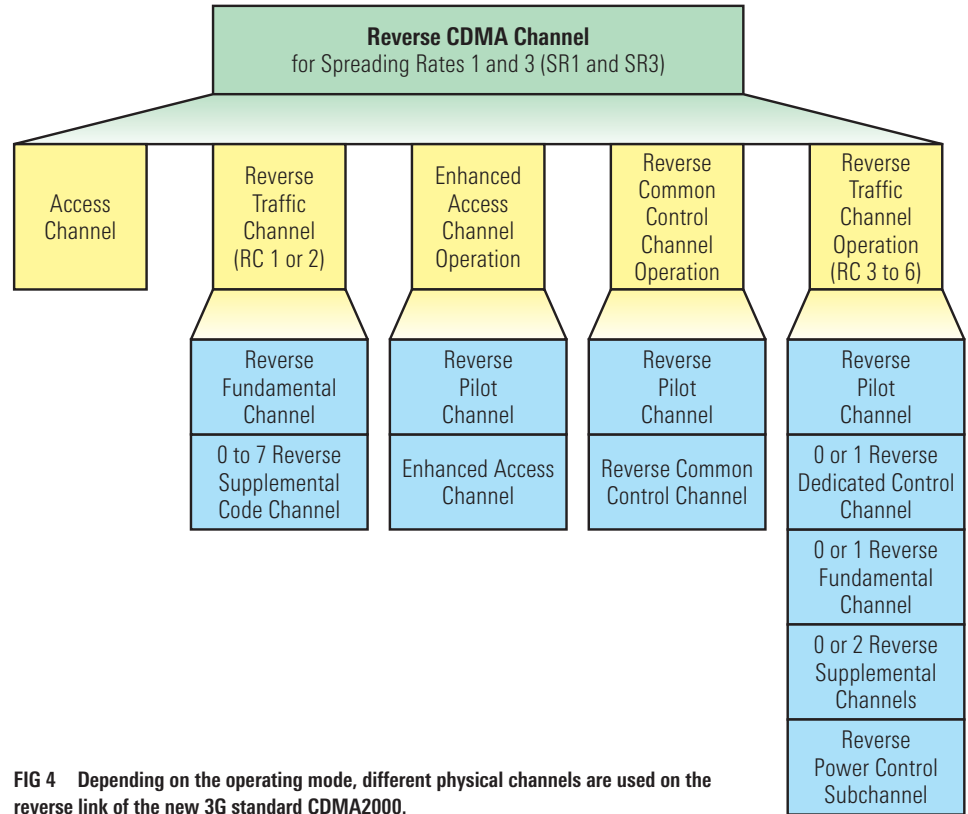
Reverse CDMA Channel
for Spreading Rates 1 and 3 (SR1 and SR3)

Access Channel

Reverse Traffic Channel (RC 1 or 2)

Reverse Fundamental Channel

0 to 7 Reverse Supplemental Code Channel

Enhanced Access Channel Operation

Reverse Pilot Channel

Enhanced Access Channel

Reverse Common Control Channel Operation

Reverse Pilot Channel

Reverse Common Control Channel

Reverse Traffic Channel Operation (RC 3 to 6)

Reverse Pilot Channel

0 or 1 Reverse Dedicated Control Channel

0 or 1 Reverse Fundamental Channel

0 or 2 Reverse Supplemental Channels

Reverse Power Control Subchannel

FIG 4 Depending on the operating mode, different physical channels are used on the reverse link of the new 3G standard CDMA2000.